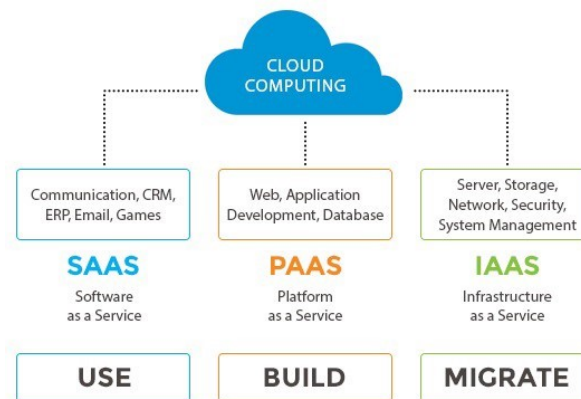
CLOUD COMPUTING

Communication, CRM, ERP, Email, Games

SAAS

Software as a Service

USE

Web, Application Development, Database

PAAS

Platform as a Service

BUILD

Server, Storage, Network, Security, System Management

IAAS

Infrastructure as a Service

MIGRATE